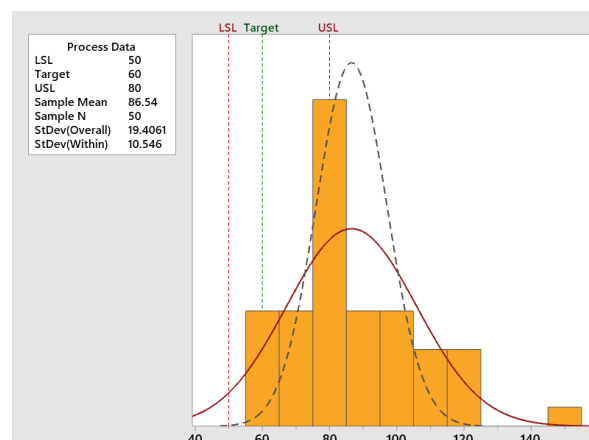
| Process Data | |
|---|---|
| LSL | 50 |
| Target | 60 |
| USL | 80 |
| Sample Mean | 86.54 |
| Sample N | 50 |
| StDev(Overall) | 19.4061 |
| StDev(Within) | 10.546 |

LSL Target USL

40 60 80 100 120 140